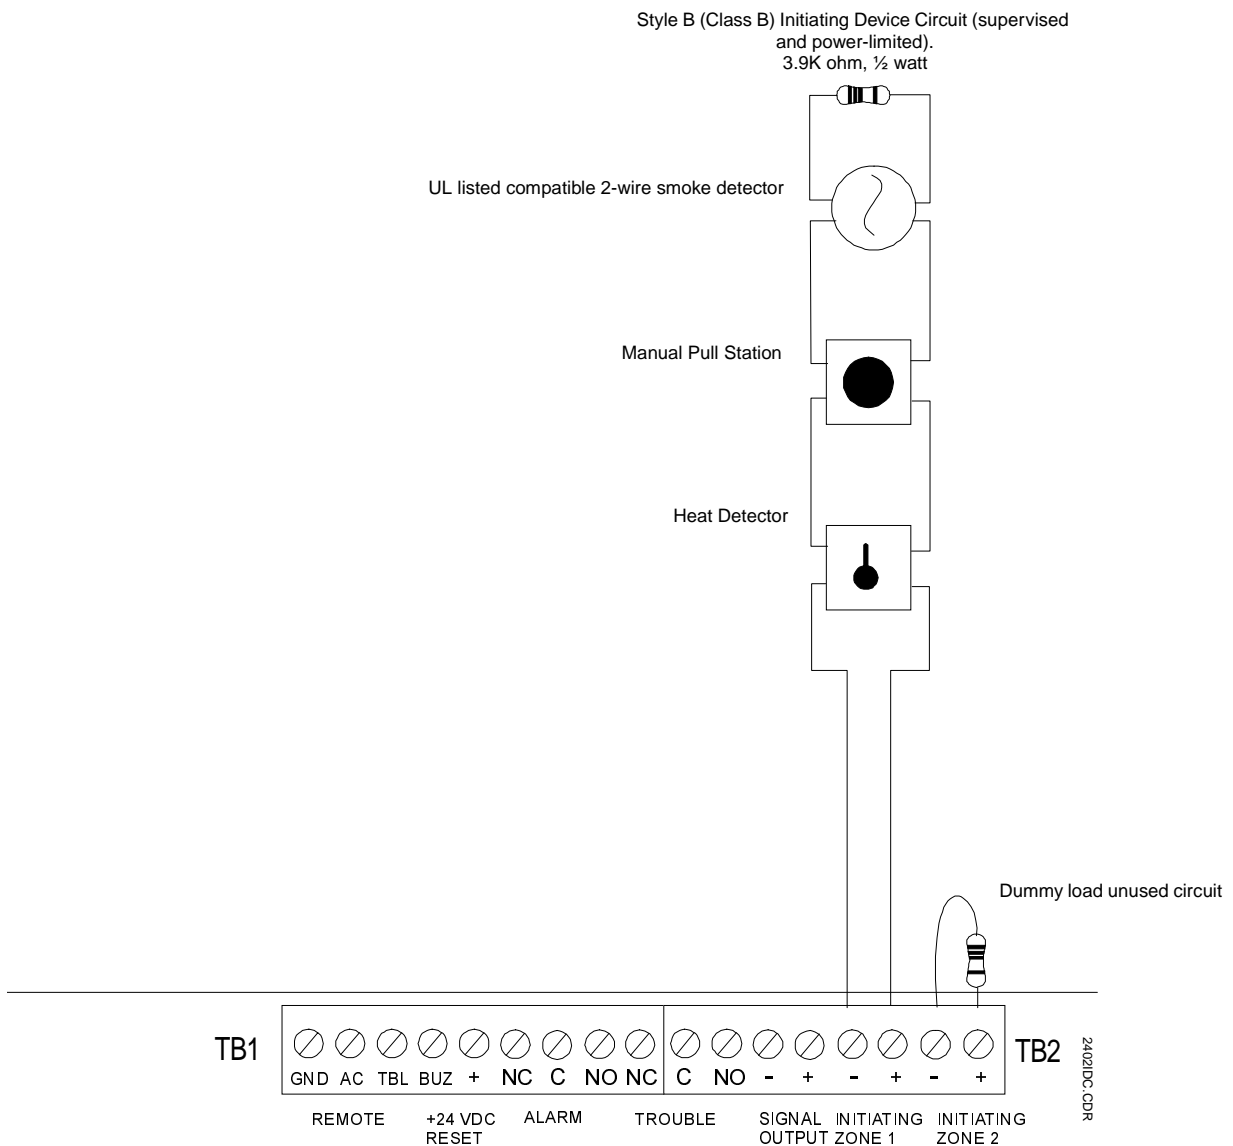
Style B (Class B) Initiating Device Circuit (supervised and power-limited).
3.9K ohm, ½ watt

UL listed compatible 2-wire smoke detector

Manual Pull Station

Heat Detector

Dummy load unused circuit

TB1

GND AC TBL BUZ + NC C NO NC C NO - + - + - +

TB2

2402IDC.CDR

REMOTE +24 VDC RESET ALARM TROUBLE SIGNAL OUTPUT INITIATING ZONE 1 INITIATING ZONE 2